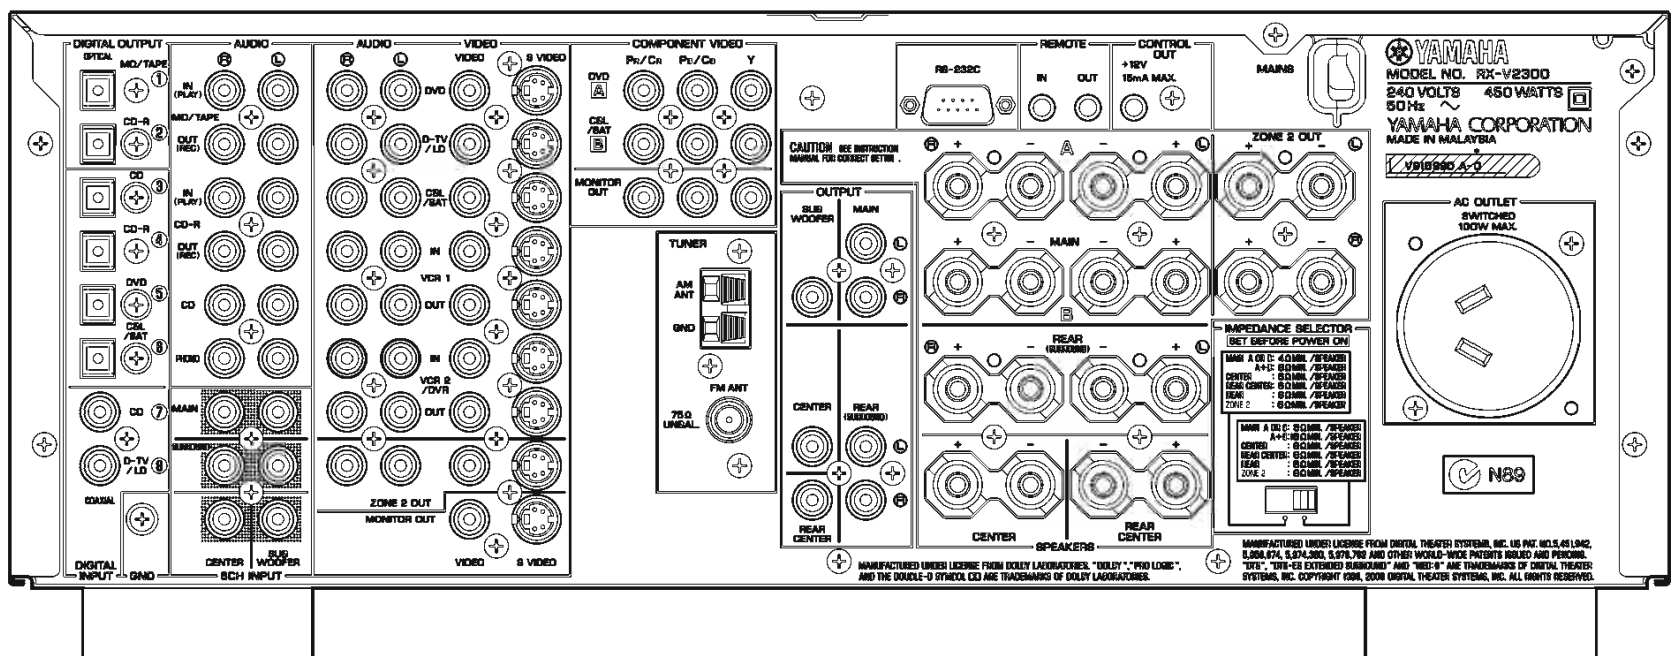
DIGITAL OUTPUT
OPTICAL
MD/TAPE ①
CD-R ②
CD ③
CD-R ④
DVD ⑤
CBL/SAT ⑥
CD ⑦
D-TV/LD ⑧
COAXIAL
DIGITAL INPUT
GND

AUDIO
R L
IN (PLAY)
MD/TAPE
OUT (REC)
IN (PLAY)
CD-R
OUT (REC)
CD
PHONO
MAIN
SURROUND
CENTER
SUB WOOFER
6CH INPUT

AUDIO
R L
VIDEO
S VIDEO
DVD
D-TV/LD
CBL/SAT
IN
VCR 1
OUT
IN
VCR 2/DVR
OUT
ZONE 2 OUT
MONITOR OUT
VIDEO
S VIDEO

COMPONENT VIDEO
PR/CR PB/CB Y
DVD A
CBL/SAT B
MONITOR OUT

TUNER
AM ANT
GND
FM ANT
75Ω UNBAL.

RS-232C
REMOTE
IN OUT
CONTROL OUT
+12V 15mA MAX.

CAUTION SEE INSTRUCTION MANUAL FOR CORRECT SETTIN .

OUTPUT
SUB WOOFER
MAIN
L
R
CENTER
REAR (SURROUND)
L
R
REAR CENTER

R + − A − + L
MAIN
B
REAR (SURROUND)
R + − − + L
+ − − +
CENTER
SPEAKERS
REAR CENTER

ZONE 2 OUT
+ − L
R

MAINS

YAMAHA
MODEL NO. RX-V2300
240 VOLTS 50Hz ∼ 450 WATTS
YAMAHA CORPORATION
MADE IN MALAYSIA
V816990 A-0

AC OUTLET
SWITCHED
100W MAX.

IMPEDANCE SELECTOR
SET BEFORE POWER ON
MAIN A OR B : 4ΩMIN. /SPEAKER
A+B : 8ΩMIN. /SPEAKER
CENTER : 6ΩMIN. /SPEAKER
REAR CENTER : 6ΩMIN. /SPEAKER
REAR : 6ΩMIN. /SPEAKER
ZONE 2 : 6ΩMIN. /SPEAKER

MAIN A OR B : 8ΩMIN. /SPEAKER
A+B : 16ΩMIN. /SPEAKER
CENTER : 8ΩMIN. /SPEAKER
REAR CENTER : 8ΩMIN. /SPEAKER
REAR : 8ΩMIN. /SPEAKER
ZONE 2 : 8ΩMIN. /SPEAKER

N89

MANUFACTURED UNDER LICENSE FROM DOLBY LABORATORIES. "DOLBY", "PRO LOGIC", AND THE DOUBLE-D SYMBOL DD ARE TRADEMARKS OF DOLBY LABORATORIES.

MANUFACTURED UNDER LICENSE FROM DIGITAL THEATER SYSTEMS, INC. US PAT. NO.5,451,942, 5,956,674, 5,974,380, 5,978,762 AND OTHER WORLD-WIDE PATENTS ISSUED AND PENDING. "DTS", "DTS-ES EXTENDED SURROUND" AND "NEO:6" ARE TRADEMARKS OF DIGITAL THEATER SYSTEMS, INC. COPYRIGHT 1996, 2000 DIGITAL THEATER SYSTEMS, INC. ALL RIGHTS RESERVED.